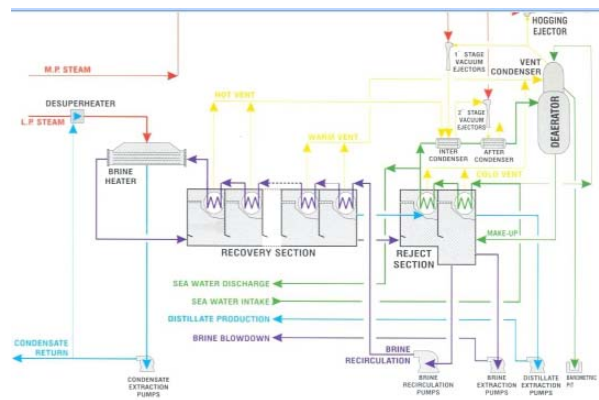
HOGGING EJECTOR

M.P. STEAM

1st STAGE VACUUM EJECTORS

VENT CONDENSER

DESUPERHEATER

L.P. STEAM

HOT VENT

2nd STAGE VACUUM EJECTORS

DEAERATOR

WARM VENT

INTER CONDENSER

AFTER CONDENSER

BRINE HEATER

COLD VENT

RECOVERY SECTION

REJECT SECTION

MAKE-UP

SEA WATER DISCHARGE

SEA WATER INTAKE

DISTILLATE PRODUCTION

BRINE BLOWDOWN

CONDENSATE RETURN

BRINE RECIRCULATION

CONDENSATE EXTRACTION PUMPS

BRINE RECIRCULATION PUMPS

BRINE EXTRACTION PUMPS

DISTILLATE EXTRACTION PUMPS

BAROMETRIC PIT